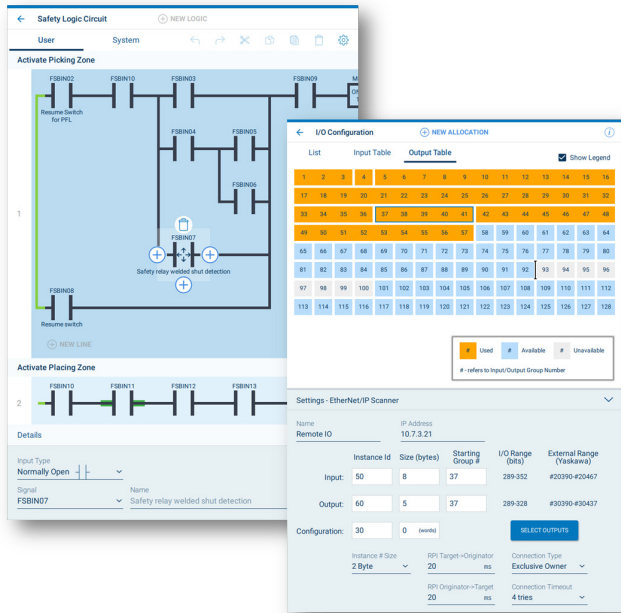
Safety Logic Circuit
NEW LOGIC
User
System

Activate Picking Zone

FSBIN02
FSBIN10
FSBIN03
FSBIN09
Resume Switch for PFL
FSBIN04
FSBIN05
FSBIN06
FSBIN07
Safety relay welded shut detection
1
FSBIN08
Resume switch
NEW LINE

Activate Placing Zone
2
FSBIN10
FSBIN11
FSBIN12
FSBIN13

Details
Input Type
Normally Open
Signal
FSBIN07
Name
Safety relay welded shut detection

I/O Configuration
NEW ALLOCATION
List
Input Table
Output Table
Show Legend

| 1 | 2 | 3 | 4 | 5 | 6 | 7 | 8 | 9 | 10 | 11 | 12 | 13 | 14 | 15 | 16 |
|---|---|---|---|---|---|---|---|---|---|---|---|---|---|---|---|
| 17 | 18 | 19 | 20 | 21 | 22 | 23 | 24 | 25 | 26 | 27 | 28 | 29 | 30 | 31 | 32 |
| 33 | 34 | 35 | 36 | 37 | 38 | 39 | 40 | 41 | 42 | 43 | 44 | 45 | 46 | 47 | 48 |
| 49 | 50 | 51 | 52 | 53 | 54 | 55 | 56 | 57 | 58 | 59 | 60 | 61 | 62 | 63 | 64 |
| 65 | 66 | 67 | 68 | 69 | 70 | 71 | 72 | 73 | 74 | 75 | 76 | 77 | 78 | 79 | 80 |
| 81 | 82 | 83 | 84 | 85 | 86 | 87 | 88 | 89 | 90 | 91 | 92 | 93 | 94 | 95 | 96 |
| 97 | 98 | 99 | 100 | 101 | 102 | 103 | 104 | 105 | 106 | 107 | 108 | 109 | 110 | 111 | 112 |
| 113 | 114 | 115 | 116 | 117 | 118 | 119 | 120 | 121 | 122 | 123 | 124 | 125 | 126 | 127 | 128 |

# Used
# Available
# Unavailable
# - refers to Input/Output Group Number

Settings - EtherNet/IP Scanner
Name
Remote IO
IP Address
10.7.3.21

| | Instance Id | Size (bytes) | Starting Group # | I/O Range (bits) | External Range (Yaskawa) |
|---|---|---|---|---|---|
| Input: | 50 | 8 | 37 | 289-352 | #20390-#20467 |
| Output: | 60 | 5 | 37 | 289-328 | #30390-#30437 |

Configuration: 30 0 (words)
SELECT OUTPUTS

Instance # Size
2 Byte
RPI Target->Originator
20 ms
Connection Type
Exclusive Owner
RPI Originator->Target
20 ms
Connection Timeout
4 tries